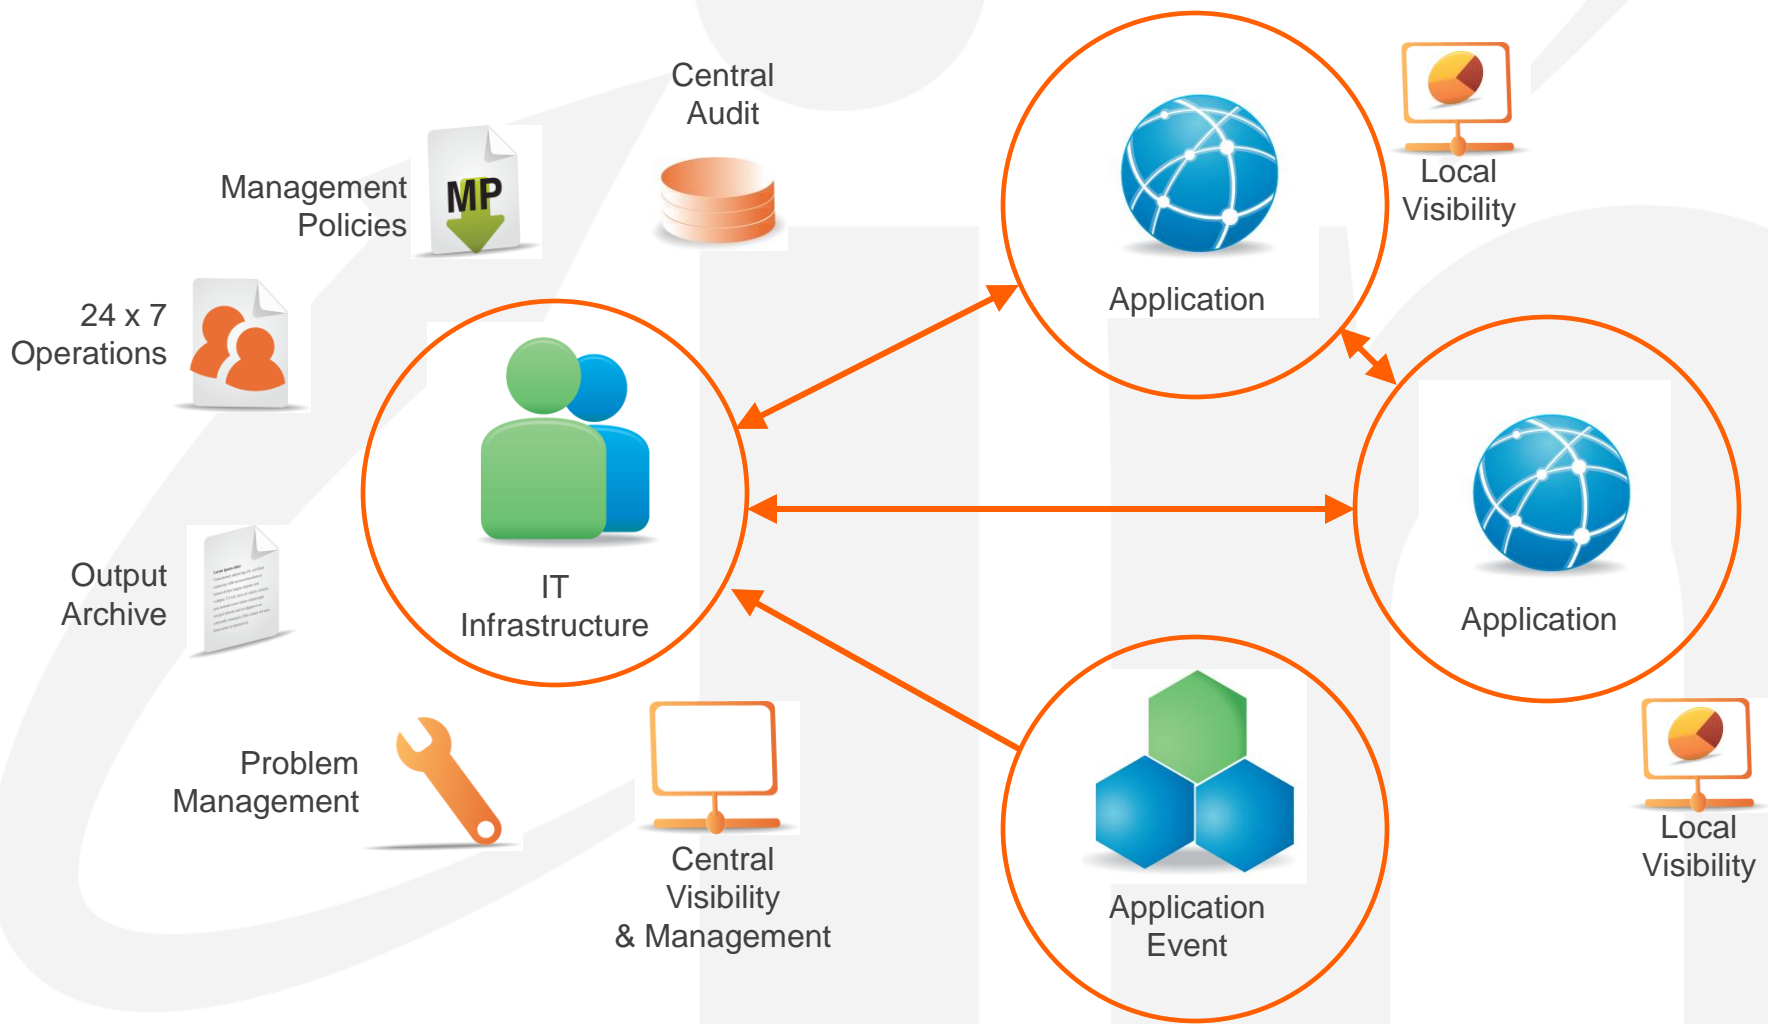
Central Audit

Management Policies

MP

24 x 7 Operations

IT Infrastructure

Output Archive

Problem Management

Central Visibility & Management

Application

Local Visibility

Application

Local Visibility

Application Event